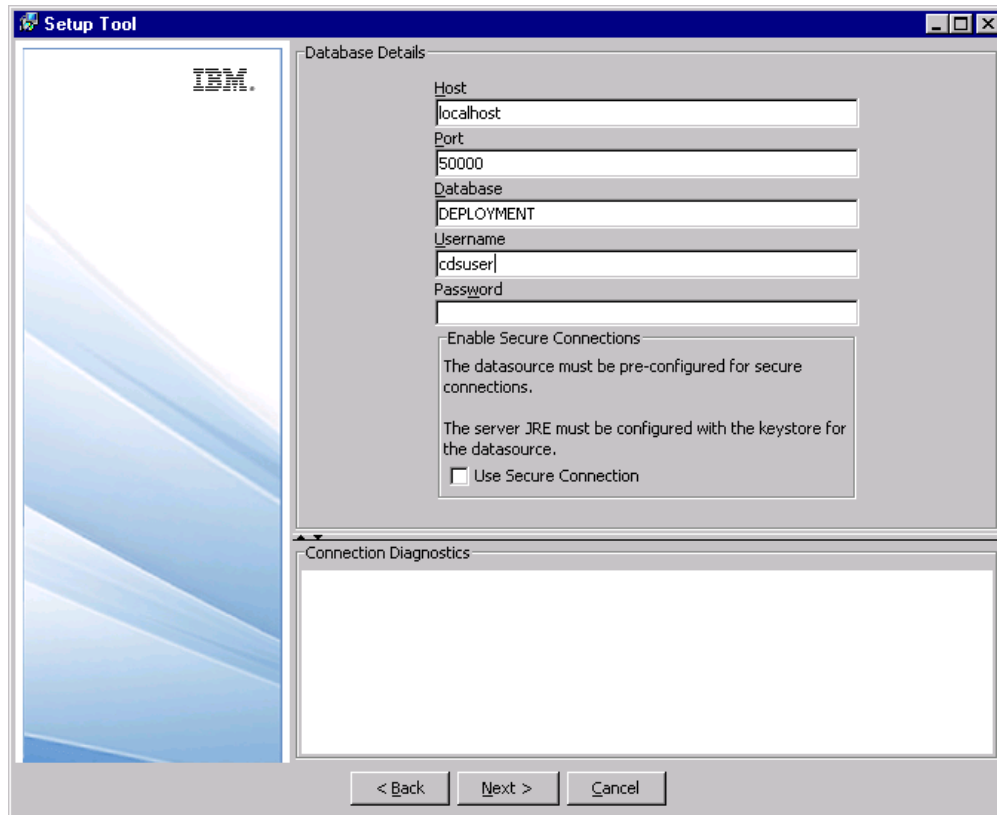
Setup Tool

IBM.

Database Details

Host
localhost
Port
50000
Database
DEPLOYMENT
Username
cdsuser
Password

Enable Secure Connections
The datasource must be pre-configured for secure connections.

The server JRE must be configured with the keystore for the datasource.

Use Secure Connection

Connection Diagnostics

< Back
Next >
Cancel